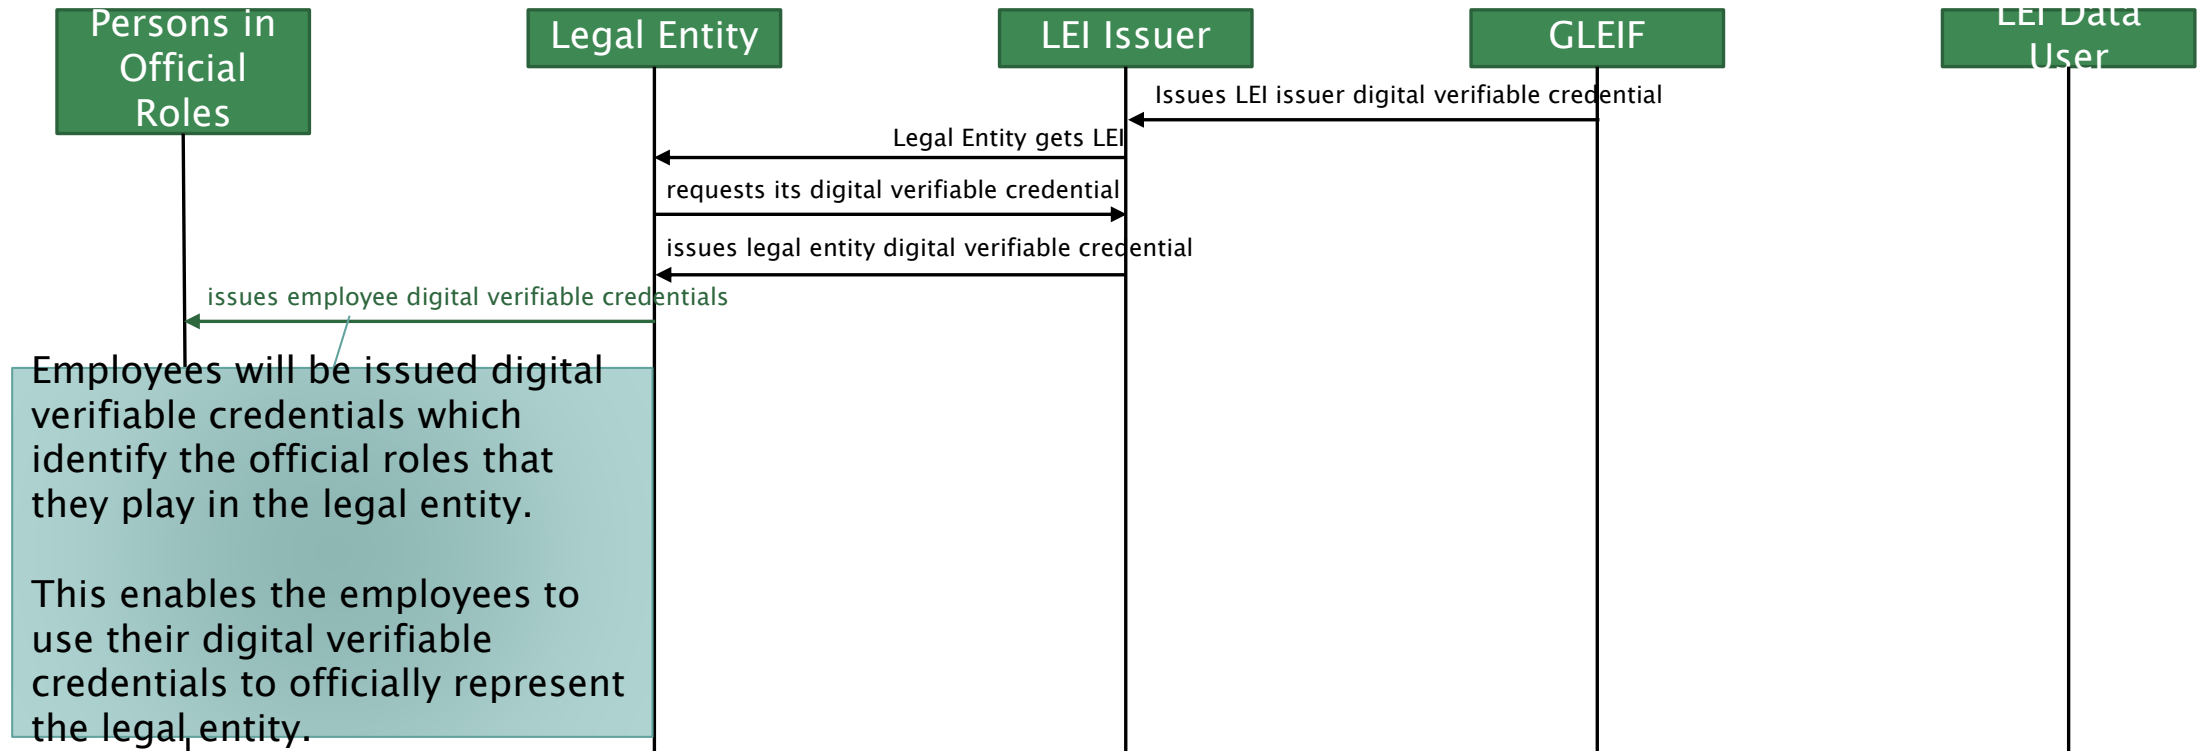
Persons in Official Roles

Legal Entity

LEI Issuer

GLEIF

LEI Data User

Issues LEI issuer digital verifiable credential

Legal Entity gets LEI

requests its digital verifiable credential

issues legal entity digital verifiable credential

issues employee digital verifiable credentials

Employees will be issued digital verifiable credentials which identify the official roles that they play in the legal entity.

This enables the employees to use their digital verifiable credentials to officially represent the legal entity.